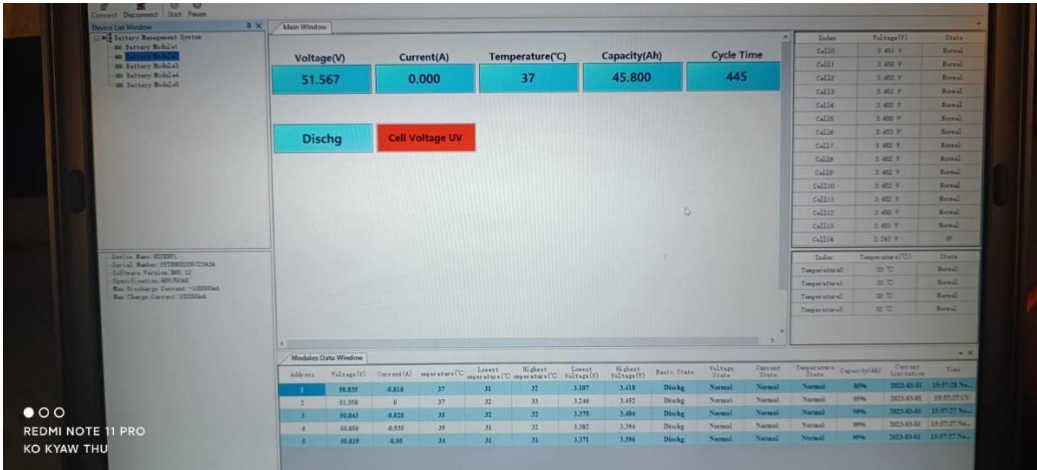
Connect Disconnect Start Pause

Device List Window

Battery Management System
Battery Module1
Battery Module2
Battery Module3
Battery Module4
Battery Module5

Main Window

| Voltage(V) | Current(A) | Temperature(°C) | Capacity(Ah) | Cycle Time |
|---|---|---|---|---|
| 51.567 | 0.000 | 37 | 45.800 | 445 |

Dischg
Cell Voltage UV

| Index | Voltage(V) | State |
|---|---|---|
| Cell0 | 3.451 V | Normal |
| Cell1 | 3.450 V | Normal |
| Cell2 | 3.452 V | Normal |
| Cell3 | 3.451 V | Normal |
| Cell4 | 3.452 V | Normal |
| Cell5 | 3.450 V | Normal |
| Cell6 | 3.453 V | Normal |
| Cell7 | 3.452 V | Normal |
| Cell8 | 3.452 V | Normal |
| Cell9 | 3.452 V | Normal |
| Cell10 | 3.452 V | Normal |
| Cell11 | 3.452 V | Normal |
| Cell12 | 3.450 V | Normal |
| Cell13 | 3.451 V | Normal |
| Cell14 | 3.247 V | UV |

| Index | Temperature(°C) | State |
|---|---|---|
| Temperature0 | 33 °C | Normal |
| Temperature1 | 33 °C | Normal |
| Temperature2 | 32 °C | Normal |
| Temperature3 | 32 °C | Normal |

Device Name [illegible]
Serial Number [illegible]
Software Version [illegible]
Specification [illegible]
Max Discharge Current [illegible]
Max Charge Current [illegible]

Modules Data Window

| Address | Voltage(V) | Current(A) | Temperature(°C) | Lowest Temperature(°C) | Highest Temperature(°C) | Lowest Voltage(V) | Highest Voltage(V) | Basic State | Voltage State | Current State | Temperature State | Capacity(Ah) | Current Simulation | Time |
|---|---|---|---|---|---|---|---|---|---|---|---|---|---|---|
| 1 | 50.835 | -0.818 | 37 | 31 | 32 | 3.107 | 3.418 | Dischg | Normal | Normal | Normal | 80% | 2023-03-01 | 15:57:28 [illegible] |
| 2 | 51.558 | 0 | 37 | 32 | 33 | 3.246 | 3.452 | Dischg | Normal | Normal | Normal | 99% | 2023-03-01 | 15:57:27 UV |
| 3 | 50.843 | -0.828 | 35 | 32 | 32 | 3.375 | 3.404 | Dischg | Normal | Normal | Normal | 99% | 2023-03-01 | 15:57:27 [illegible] |
| 4 | 50.856 | -0.935 | 35 | 31 | 32 | 3.382 | 3.394 | Dischg | Normal | Normal | Normal | 99% | 2023-03-01 | 15:57:27 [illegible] |
| 5 | 50.819 | -0.85 | 34 | 31 | 31 | 3.371 | 3.396 | Dischg | Normal | Normal | Normal | 99% | 2023-03-01 | 15:57:27 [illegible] |

REDMI NOTE 11 PRO
KO KYAW THU